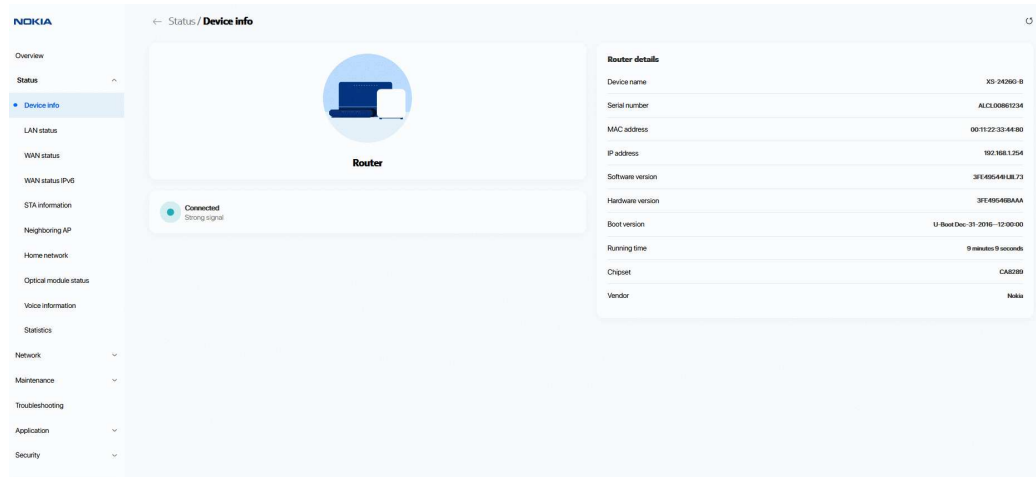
NOKIA

Overview
Status
Device info
LAN status
WAN status
WAN status IPv6
STA information
Neighboring AP
Home network
Optical module status
Voice information
Statistics
Network
Maintenance
Troubleshooting
Application
Security

← Status / Device info

Router

Connected
Strong signal

Router details

| | |
|---|---|
| Device name | XS-2426G-B |
| Serial number | ALCL00861234 |
| MAC address | 00:11:22:33:44:80 |
| IP address | 192.168.1.254 |
| Software version | 3FE49544HJIL73 |
| Hardware version | 3FE49546BAAA |
| Boot version | U-Boot Dec-31-2016--12:00:00 |
| Running time | 9 minutes 9 seconds |
| Chipset | CA8289 |
| Vendor | Nokia |